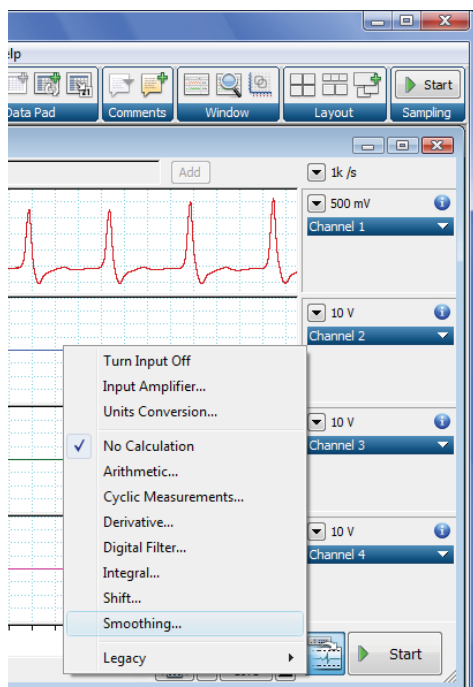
elp

Start

Data Pad
Comments
Window
Layout
Sampling

Add

1k /s

500 mV
Channel 1

10 V
Channel 2

Turn Input Off
Input Amplifier...
Units Conversion...

✓ No Calculation
Arithmetic...
Cyclic Measurements...
Derivative...
Digital Filter...
Integral...
Shift...
Smoothing...

Legacy

10 V
Channel 3

10 V
Channel 4

Start